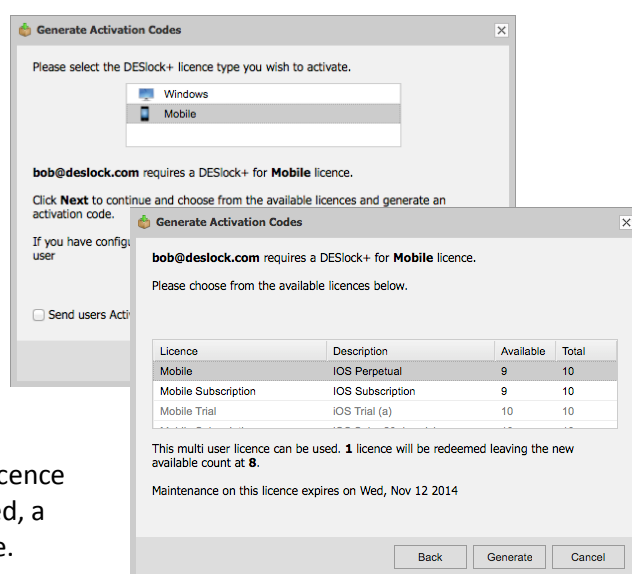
Generate Activation Codes

Please select the DESlock+ licence type you wish to activate.

Windows
Mobile

bob@deslock.com requires a DESlock+ for Mobile licence.

Click Next to continue and choose from the available licences and generate an activation code.

If you have configu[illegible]
user

Send users Acti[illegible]

Generate Activation Codes

bob@deslock.com requires a DESlock+ for Mobile licence.

Please choose from the available licences below.

| Licence | Description | Available | Total |
|---|---|---|---|
| Mobile | IOS Perpetual | 9 | 10 |
| Mobile Subscription | IOS Subscription | 9 | 10 |
| Mobile Trial | iOS Trial (a) | 10 | 10 |

This multi user licence can be used. 1 licence will be redeemed leaving the new available count at 8.

Maintenance on this licence expires on Wed, Nov 12 2014

Back Generate Cancel

cence
d, a
e.